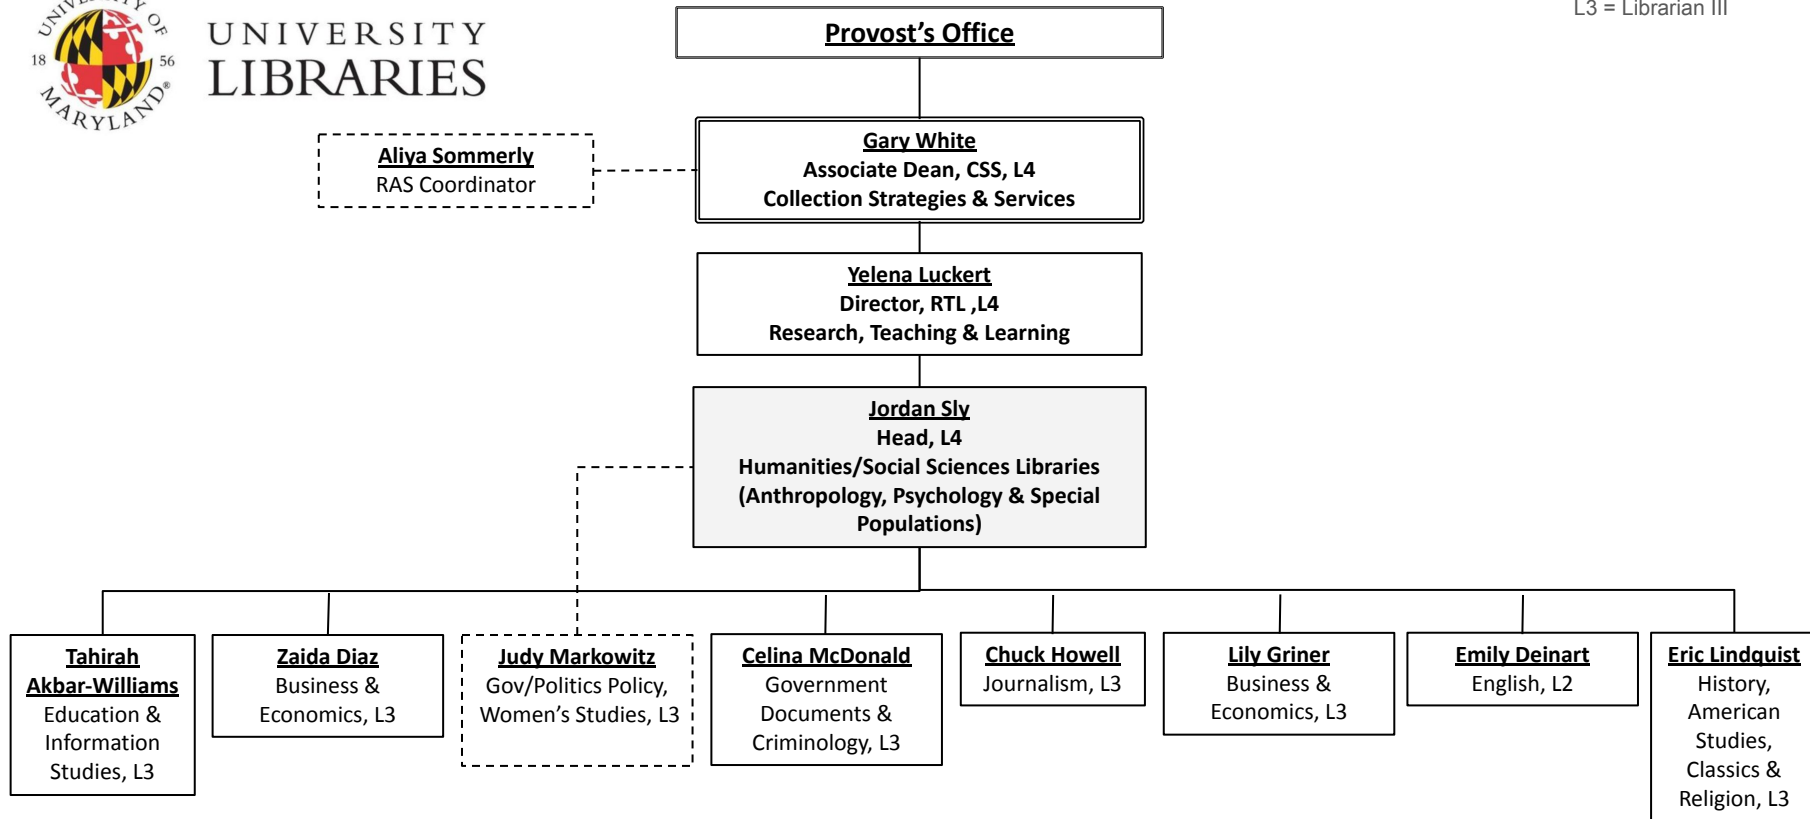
UNIVERSITY OF 18 56 MARYLAND®
UNIVERSITY LIBRARIES

L3 = Librarian III

Provost's Office

Gary White
Associate Dean, CSS, L4
Collection Strategies & Services

Aliya Sommerly
RAS Coordinator

Yelena Luckert
Director, RTL ,L4
Research, Teaching & Learning

Jordan Sly
Head, L4
Humanities/Social Sciences Libraries
(Anthropology, Psychology & Special Populations)

Tahirah Akbar-Williams
Education & Information Studies, L3

Zaida Diaz
Business & Economics, L3

Judy Markowitz
Gov/Politics Policy, Women's Studies, L3

Celina McDonald
Government Documents & Criminology, L3

Chuck Howell
Journalism, L3

Lily Griner
Business & Economics, L3

Emily Deinart
English, L2

Eric Lindquist
History, American Studies, Classics & Religion, L3